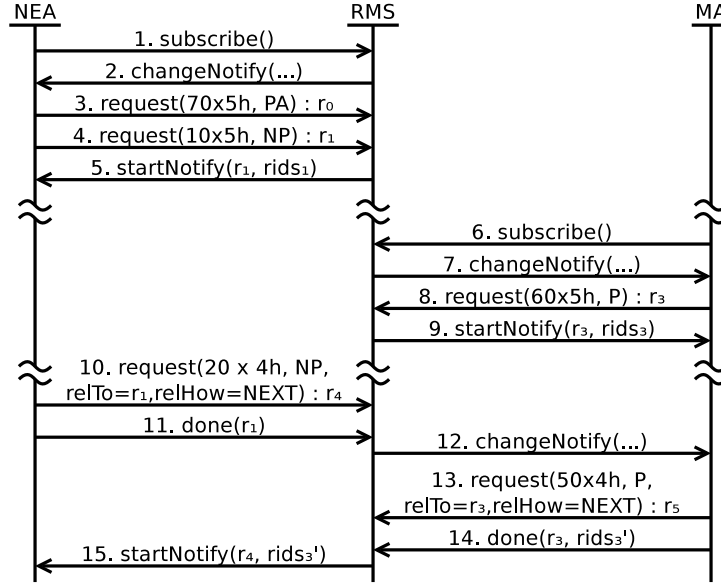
NEA
RMS
MA
1. subscribe()
2. changeNotify(...)
3. request(70x5h, PA) : $r_0$
4. request(10x5h, NP) : $r_1$
5. startNotify($r_1$, rids$_1$)
6. subscribe()
7. changeNotify(...)
8. request(60x5h, P) : $r_3$
9. startNotify($r_3$, rids$_3$)
10. request(20 x 4h, NP, relTo=$r_1$,relHow=NEXT) : $r_4$
11. done($r_1$)
12. changeNotify(...)
13. request(50x4h, P, relTo=$r_3$,relHow=NEXT) : $r_5$
14. done($r_3$, rids$_3$')
15. startNotify($r_4$, rids$_3$')